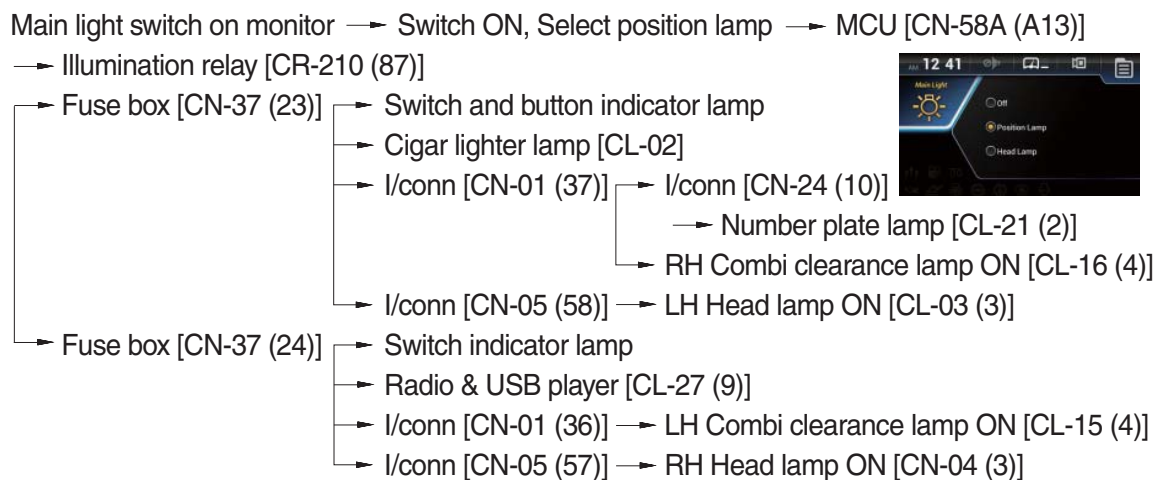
Main light switch on monitor → Switch ON, Select position lamp → MCU [CN-58A (A13)]
→ Illumination relay [CR-210 (87)]
→ Fuse box [CN-37 (23)] → Switch and button indicator lamp
→ Cigar lighter lamp [CL-02]
→ I/conn [CN-01 (37)] → I/conn [CN-24 (10)]
→ Number plate lamp [CL-21 (2)]
→ RH Combi clearance lamp ON [CL-16 (4)]
→ I/conn [CN-05 (58)] → LH Head lamp ON [CL-03 (3)]
→ Fuse box [CN-37 (24)] → Switch indicator lamp
→ Radio & USB player [CL-27 (9)]
→ I/conn [CN-01 (36)] → LH Combi clearance lamp ON [CL-15 (4)]
→ I/conn [CN-05 (57)] → RH Head lamp ON [CN-04 (3)]

AM 12 41
Main Light
Off
Position Lamp
Head Lamp